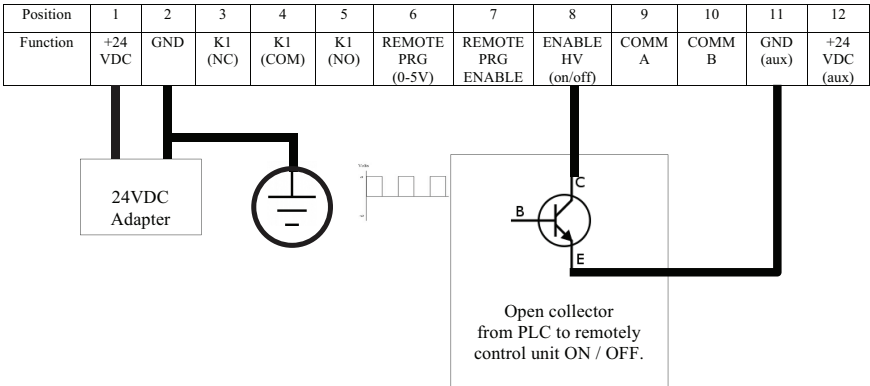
| Position | 1 | 2 | 3 | 4 | 5 | 6 | 7 | 8 | 9 | 10 | 11 | 12 |
|---|---|---|---|---|---|---|---|---|---|---|---|---|
| Function | +24 VDC | GND | K1 (NC) | K1 (COM) | K1 (NO) | REMOTE PRG (0-5V) | REMOTE PRG ENABLE | ENABLE HV (on/off) | COMM A | COMM B | GND (aux) | +24 VDC (aux) |

24VDC Adapter

Volts

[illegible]

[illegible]

C

B

E

Open collector from PLC to remotely control unit ON / OFF.